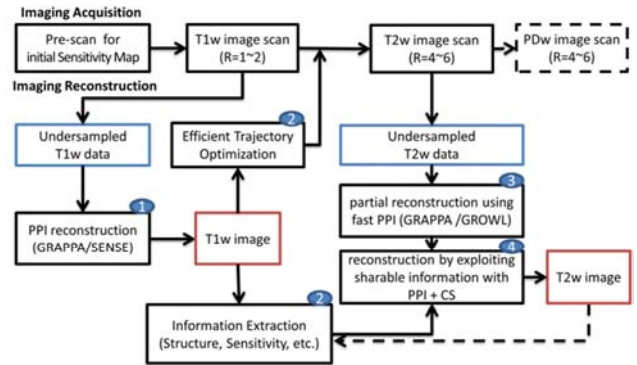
Imaging Acquisition

Pre-scan for initial Sensitivity Map

T1w image scan (R=1~2)

T2w image scan (R=4~6)

PDw image scan (R=4~6)

Imaging Reconstruction

Undersampled T1w data

2 Efficient Trajectory Optimization

Undersampled T2w data

3 partial reconstruction using fast PPI (GRAPPA /GROWL)

1 PPI reconstruction (GRAPPA/SENSE)

T1w image

4 reconstruction by exploiting sharable information with PPI + CS

T2w image

2 Information Extraction (Structure, Sensitivity, etc.)